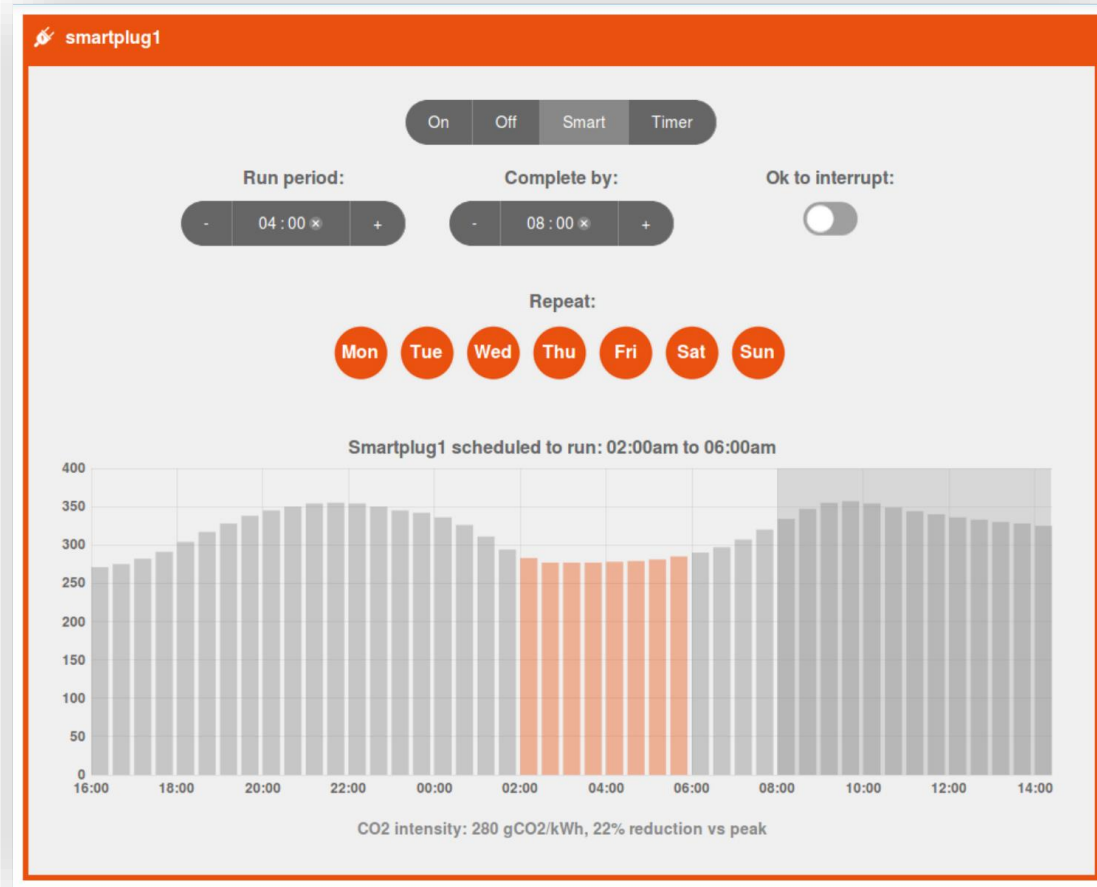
smartplug1

On Off Smart Timer

Run period:
- 04 : 00 +

Complete by:
- 08 : 00 +

Ok to interrupt:

Repeat:
Mon Tue Wed Thu Fri Sat Sun

Smartplug1 scheduled to run: 02:00am to 06:00am

400
350
300
250
200
150
100
50
0

16:00 18:00 20:00 22:00 00:00 02:00 04:00 06:00 08:00 10:00 12:00 14:00

CO2 intensity: 280 gCO2/kWh, 22% reduction vs peak